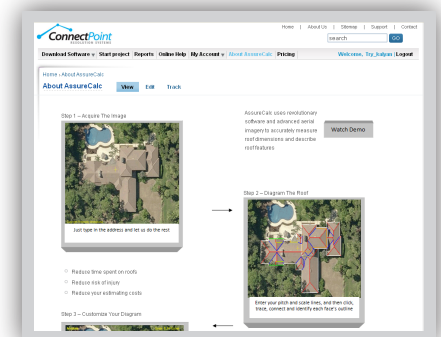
ConnectPoint
Home | About Us | Sitemap | Support | Contact
search GO
Download Software ▾ | Start project | Reports | Online Help | My Account ▾ | About AssureCalc | Pricing
Welcome, Try_kalyan | Logout

Home » About AssureCalc
About AssureCalc
View Edit Track

Step 1 – Acquire The Image

Just type in the address and let us do the rest.

AssureCalc uses revolutionary software and advanced aerial imagery to accurately measure roof dimensions and describe roof features

Watch Demo

Step 2 – Diagram The Roof

Enter your pitch and scale lines, and then click, trace, connect and identify each face's outline

Reduce time spent on roofs
Reduce risk of injury
Reduce your estimating costs

Step 3 – Customize Your Diagram